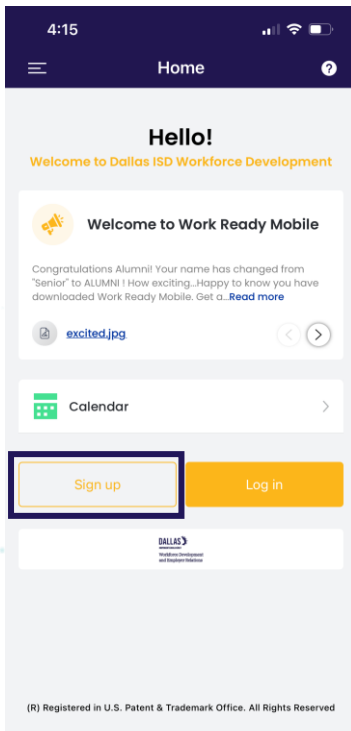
4:15

Home

Hello!

Welcome to Dallas ISD Workforce Development

Welcome to Work Ready Mobile

Congratulations Alumni! Your name has changed from "Senior" to ALUMNI ! How exciting...Happy to know you have downloaded Work Ready Mobile. Get a...Read more

excited.jpg

Calendar

Sign up

Log in

DALLAS
Workforce Development and Employer Relations

(R) Registered in U.S. Patent & Trademark Office. All Rights Reserved